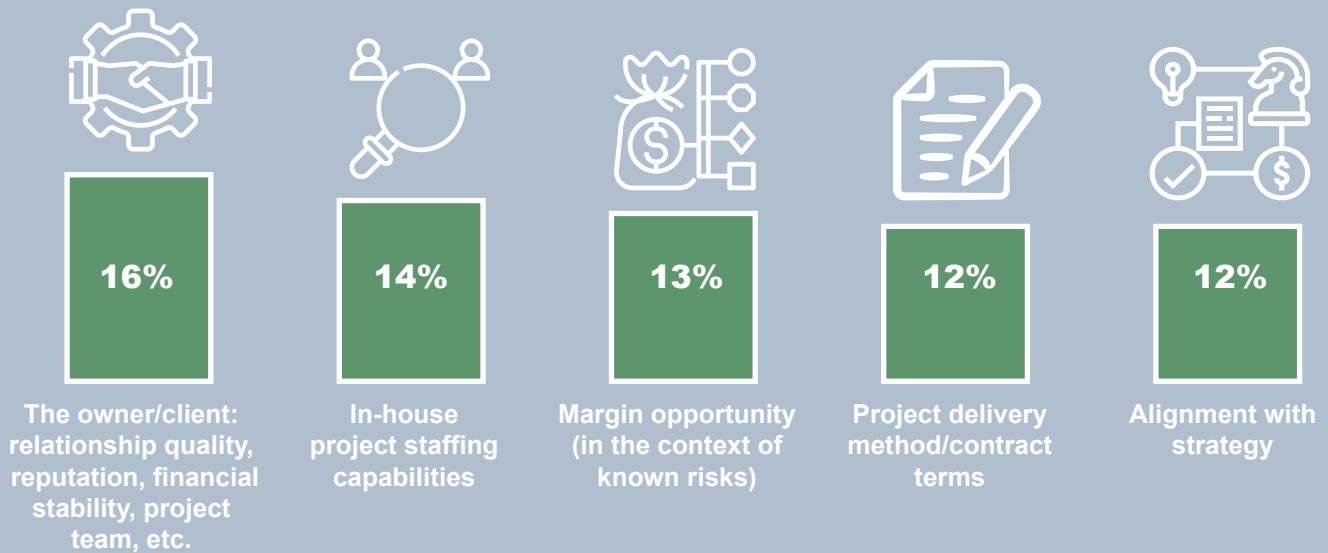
16%

The owner/client: relationship quality, reputation, financial stability, project team, etc.

14%

In-house project staffing capabilities

13%

Margin opportunity (in the context of known risks)

12%

Project delivery method/contract terms

12%

Alignment with strategy